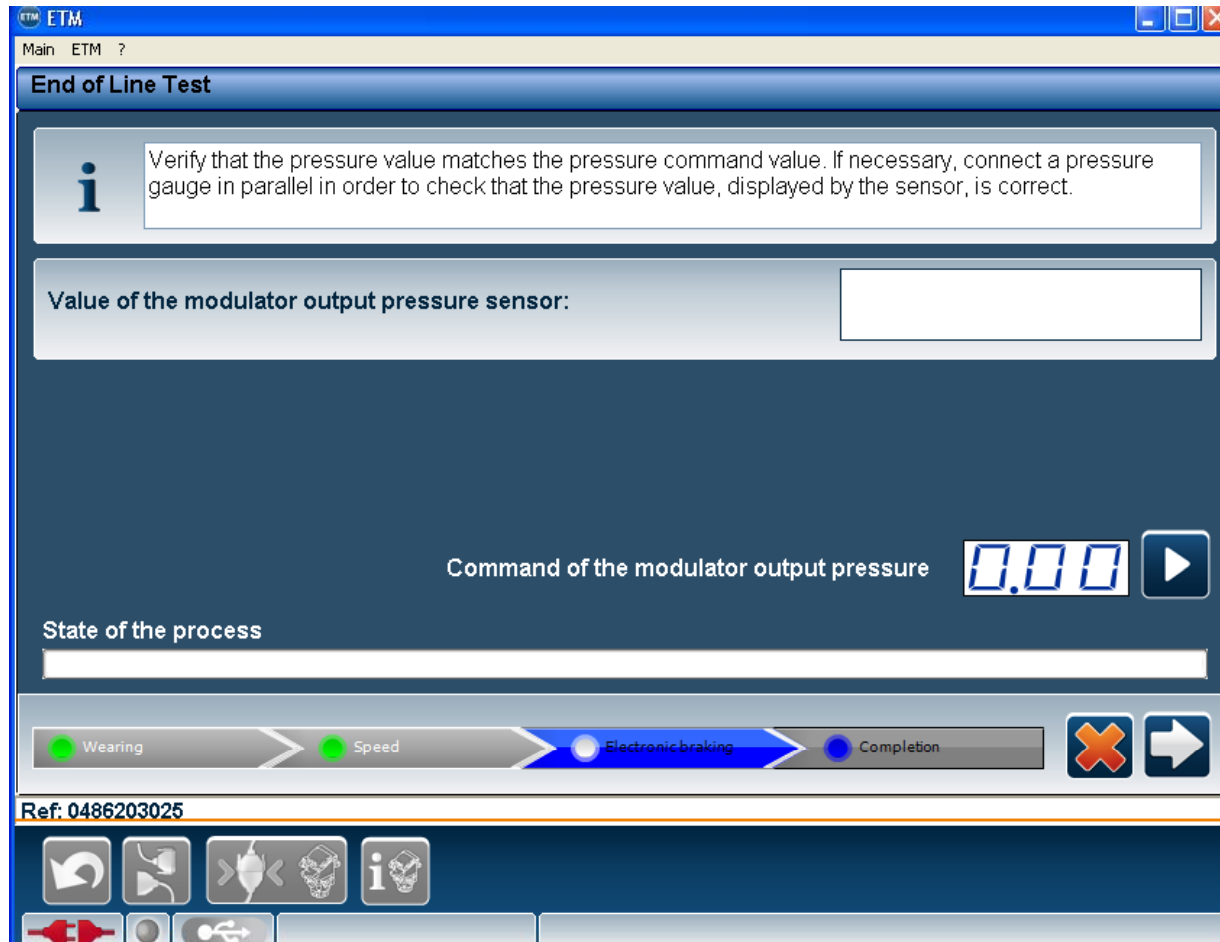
ETM
Main ETM ?
End of Line Test

Verify that the pressure value matches the pressure command value. If necessary, connect a pressure gauge in parallel in order to check that the pressure value, displayed by the sensor, is correct.

Value of the modulator output pressure sensor:

Command of the modulator output pressure 0.00

State of the process

Wearing Speed Electronic braking Completion

Ref: 0486203025